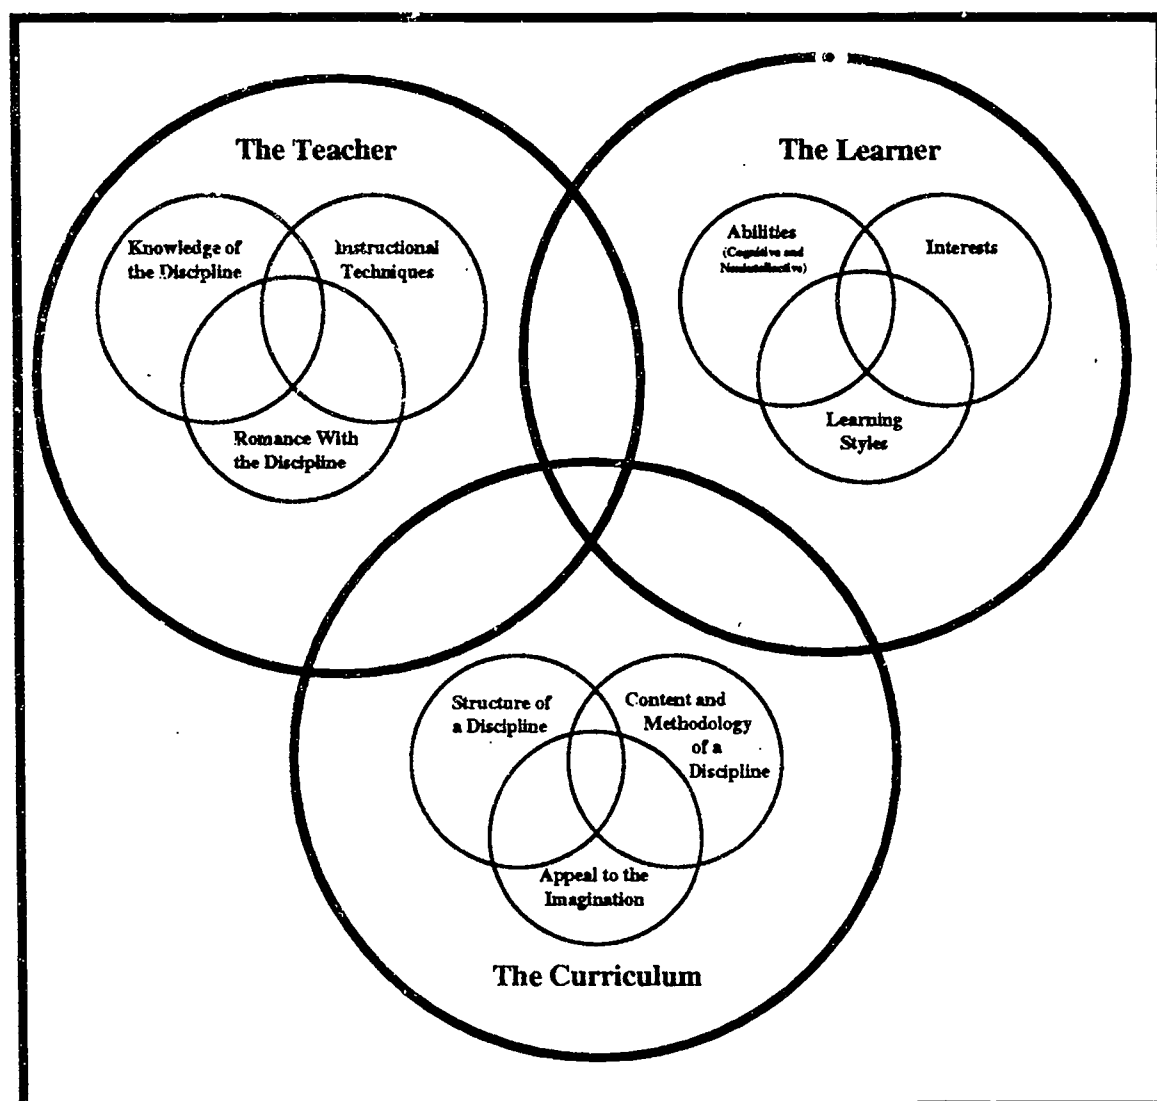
The Teacher

Knowledge of the Discipline

Instructional Techniques

Romance With the Discipline

The Learner

Abilities (Cognitive and Noncognitive)

Interests

Learning Styles

Structure of a Discipline

Content and Methodology of a Discipline

Appeal to the Imagination

The Curriculum